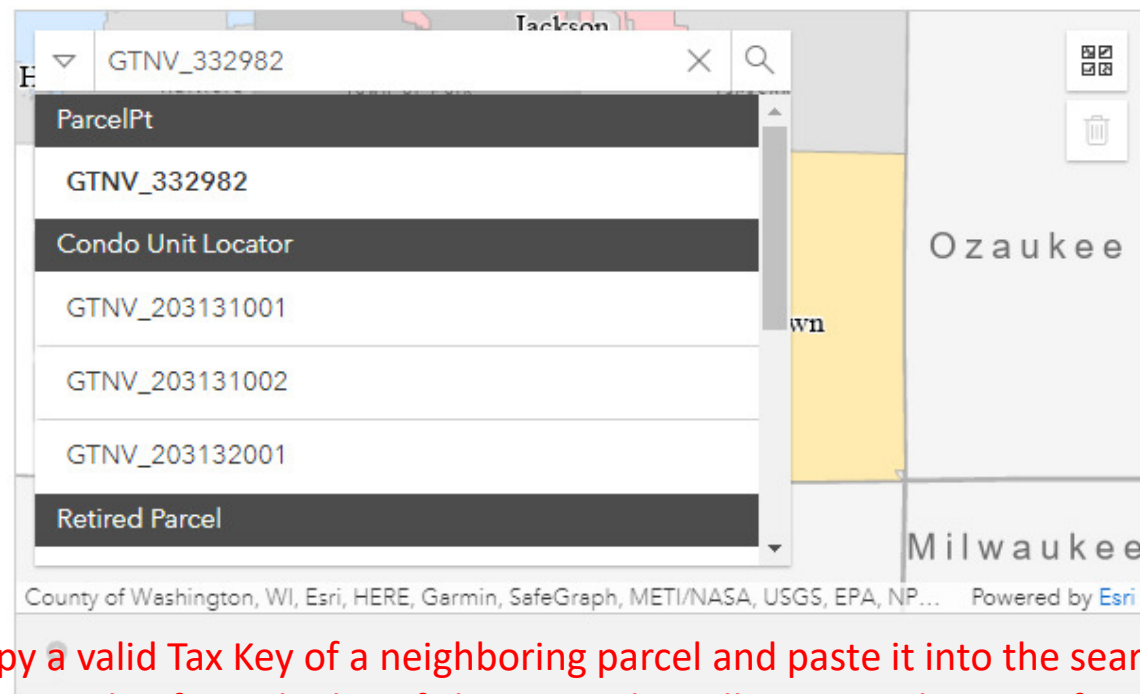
Jackson

H

GTNV_332982

ParcelPt

GTNV_332982

Condo Unit Locator

GTNV_203131001

GTNV_203131002

GTNV_203132001

Retired Parcel

wn

Ozaukee

Milwaukee

County of Washington, WI, Esri, HERE, Garmin, SafeGraph, METI/NASA, USGS, EPA, NP... Powered by Esri

py a valid Tax Key of a neighboring parcel and paste it into the sear